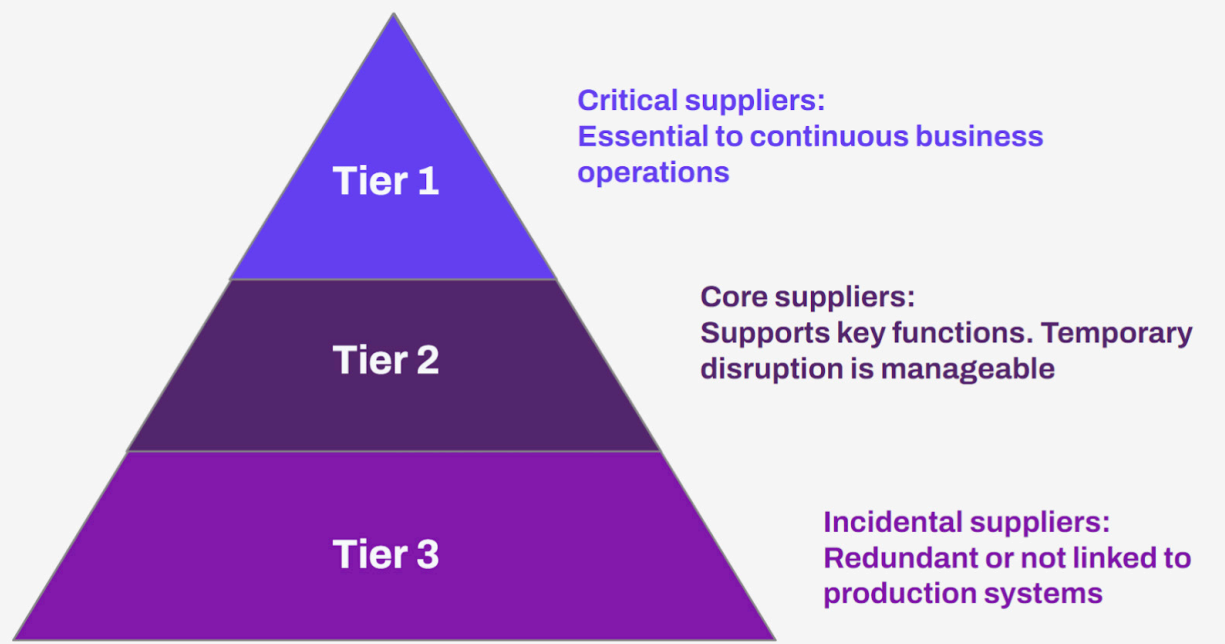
Tier 1

Critical suppliers:
Essential to continuous business operations

Tier 2

Core suppliers:
Supports key functions. Temporary disruption is manageable

Tier 3

Incidental suppliers:
Redundant or not linked to production systems